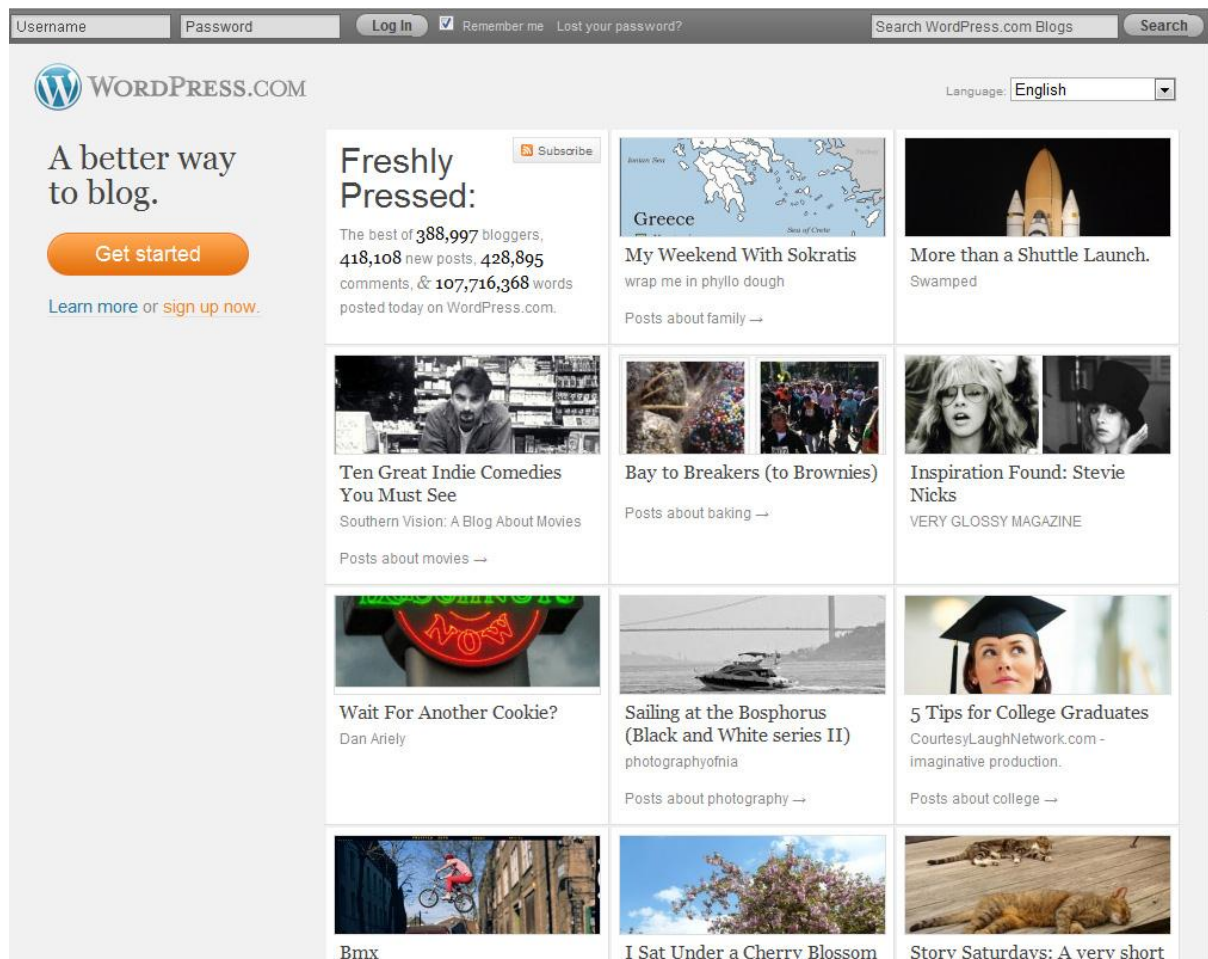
Username Password Log In Remember me Lost your password? Search WordPress.com Blogs Search

WORDPRESS.COM

Language: English

A better way to blog.

Get started

Learn more or sign up now.

Freshly Pressed:

Subscribe

The best of 388,997 bloggers, 418,108 new posts, 428,895 comments, & 107,716,368 words posted today on WordPress.com.

Greece

My Weekend With Sokratis
wrap me in phyllo dough

Posts about family →

More than a Shuttle Launch.
Swamped

Ten Great Indie Comedies You Must See
Southern Vision: A Blog About Movies

Posts about movies →

Bay to Breakers (to Brownies)

Posts about baking →

Inspiration Found: Stevie Nicks
VERY GLOSSY MAGAZINE

Wait For Another Cookie?
Dan Ariely

Sailing at the Bosphorus (Black and White series II)
photographyofnia

Posts about photography →

5 Tips for College Graduates
CourtesyLaughNetwork.com - imaginative production.

Posts about college →

Bmx

I Sat Under a Cherry Blossom

Story Saturdays: A very short